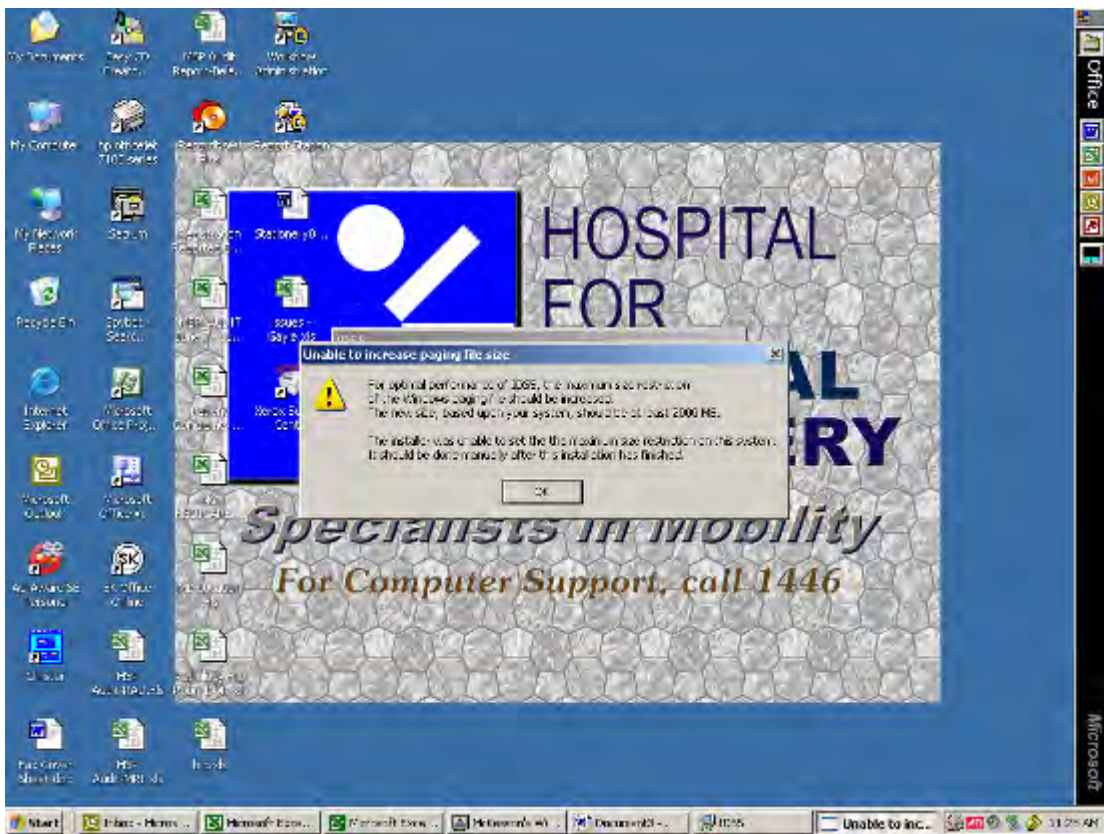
My Documents
Easy CD Creator
NSP Audit Reports-Deb
Windows Administration

My Computer
hp officejet 7100 series
RealOne Player
Search Stations

My Network Places
Setup
Stationery0...

Recycle Bin
Spybot - Search...
issues - Gay's.xls

Internet Explorer
Microsoft Office Proj...

Microsoft Outlook
Microsoft Office...

AOL Instant Messenger
SK Office 97 Ins

Shortcut
MS Audit MPLs.xls

Fax Cover Sheet.doc
MS Audit MPL.xls
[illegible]

HOSPITAL FOR
AL
ERY
Specialists in Mobility
For Computer Support, call 1446

Unable to increase paging file size
For optimal performance of IDSS, the maximum size restriction of the Windows paging file should be increased.
The new size, based upon your system, should be at least 2000 MB.

The installer was unable to set the the maximum size restriction on this system.
It should be done manually after this installation has finished.
OK

Office
Microsoft

Start
Inbox - Micros...
Microsoft Exce...
Microsoft Exce...
McGovern's W...
Document1 -...
IDSS
Unable to inc...
11:25 AM